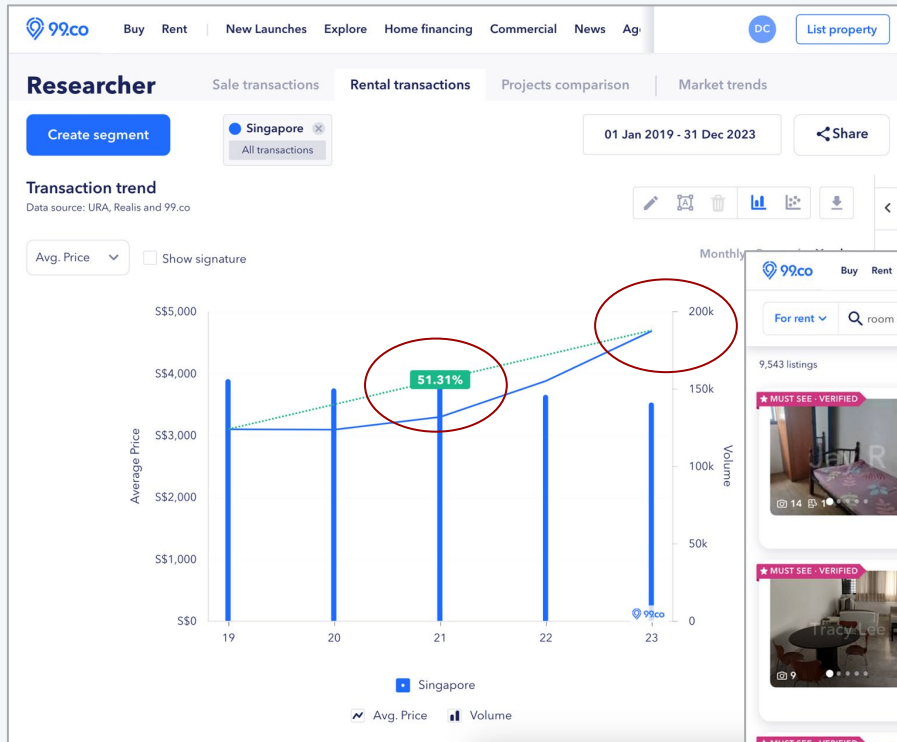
99.co Buy Rent New Launches Explore Home financing Commercial News Ag

DC List property

Researcher Sale transactions Rental transactions Projects comparison Market trends

Create segment

Singapore
All transactions

01 Jan 2019 - 31 Dec 2023

Share

Transaction trend
Data source: URA, Realis and 99.co

Avg. Price

Show signature

Monthly

99.co Buy Rent

For rent room

9,543 listings

MUST SEE · VERIFIED

14

MUST SEE · VERIFIED

Tracy Lee

9

MUST SEE · VERIFIED

| | |
|---|---|
| S$5,000 | 200k |
| S$4,000 | 150k |
| S$3,000 | |
| S$2,000 | 100k |
| S$1,000 | 50k |
| S$0 | 0 |

Average Price

Volume

51.31%

99.co

19 20 21 22 23

Singapore

Avg. Price Volume